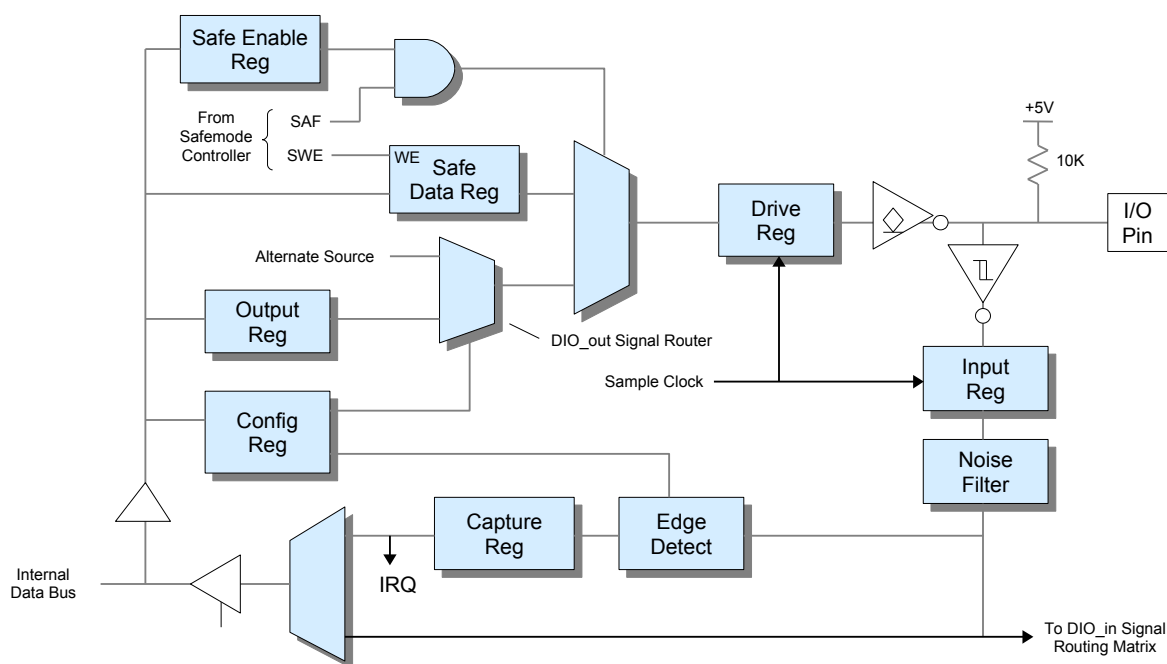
Safe Enable Reg

From Safemode Controller

SAF

SWE

WE

Safe Data Reg

+5V

10K

Drive Reg

I/O Pin

Alternate Source

Output Reg

DIO_out Signal Router

Sample Clock

Input Reg

Config Reg

Noise Filter

Capture Reg

Edge Detect

IRQ

Internal Data Bus

To DIO_in Signal Routing Matrix